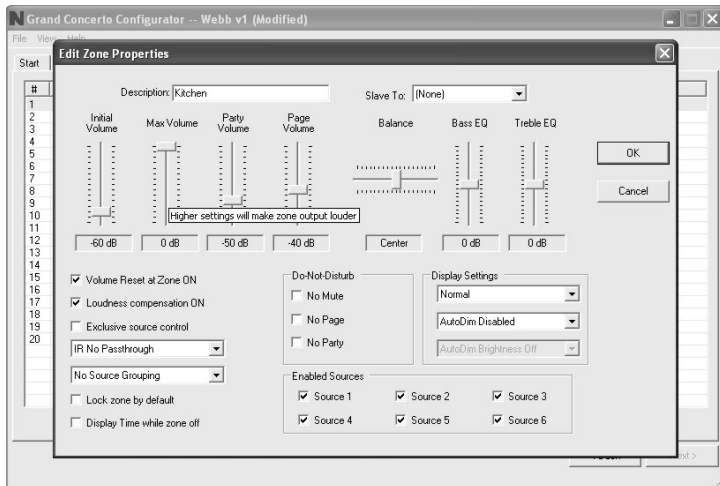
Grand Concerto Configurator -- Webb v1 (Modified)

File View Help

Start

#
1
2
3
4
5
6
7
8
9
10
11
12
13
14
15
16
17
18
19
20

Edit Zone Properties

Description: Kitchen

Slave To: (None)

Initial Volume

Max Volume

Party Volume

Page Volume

Balance

Bass EQ

Treble EQ

OK

Cancel

Higher settings will make zone output louder

-60 dB

0 dB

-50 dB

-40 dB

Center

0 dB

0 dB

☑ Volume Reset at Zone ON

☑ Loudness compensation ON

☐ Exclusive source control

IR No Passthrough

No Source Grouping

☐ Lock zone by default

☐ Display Time while zone off

Do-Not-Disturb

☐ No Mute

☐ No Page

☐ No Party

Display Settings

Normal

AutoDim Disabled

AutoDim Brightness Off

Enabled Sources

☑ Source 1

☑ Source 2

☑ Source 3

☑ Source 4

☑ Source 5

☑ Source 6

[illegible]

Next >